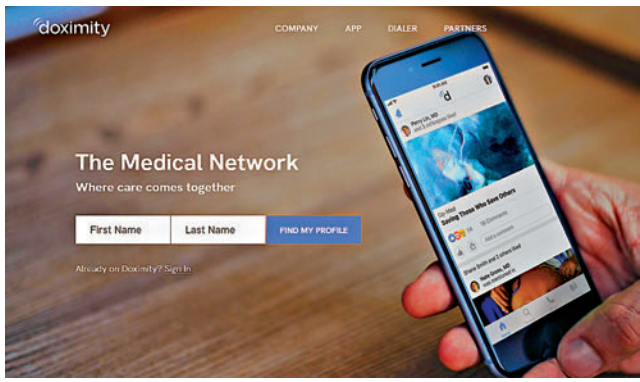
doximity

COMPANY APP DIALER PARTNERS

The Medical Network
Where care comes together

First Name
Last Name
FIND MY PROFILE

Already on Doximity? Sign In

Perry Lin, MD

Op-Med
Saving Those Who Save Others

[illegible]

Add a comment

Shane Smith and 3 others liked

Nate Jones, MD